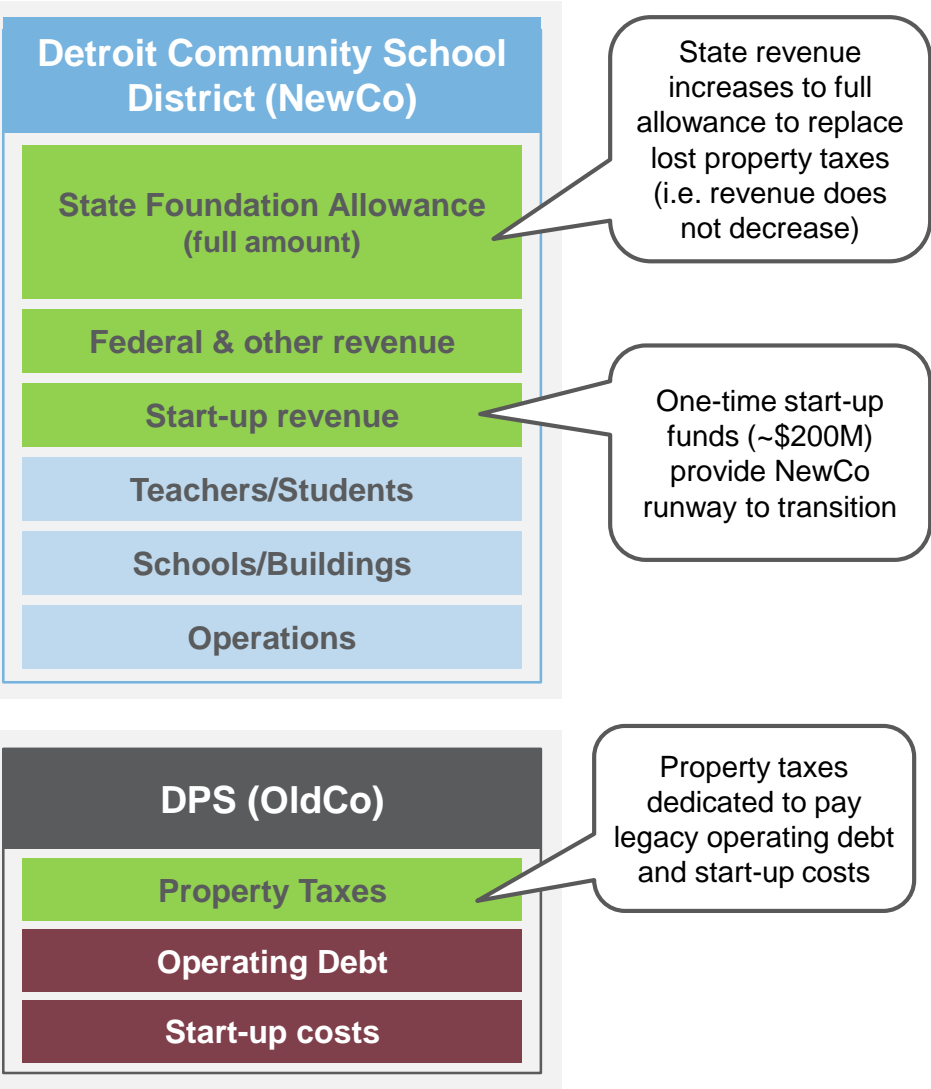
Detroit Community School District (NewCo)

State Foundation Allowance (full amount)

Federal & other revenue

Start-up revenue

Teachers/Students

Schools/Buildings

Operations

State revenue increases to full allowance to replace lost property taxes (i.e. revenue does not decrease)

One-time start-up funds (~$200M) provide NewCo runway to transition

DPS (OldCo)

Property Taxes

Operating Debt

Start-up costs

Property taxes dedicated to pay legacy operating debt and start-up costs